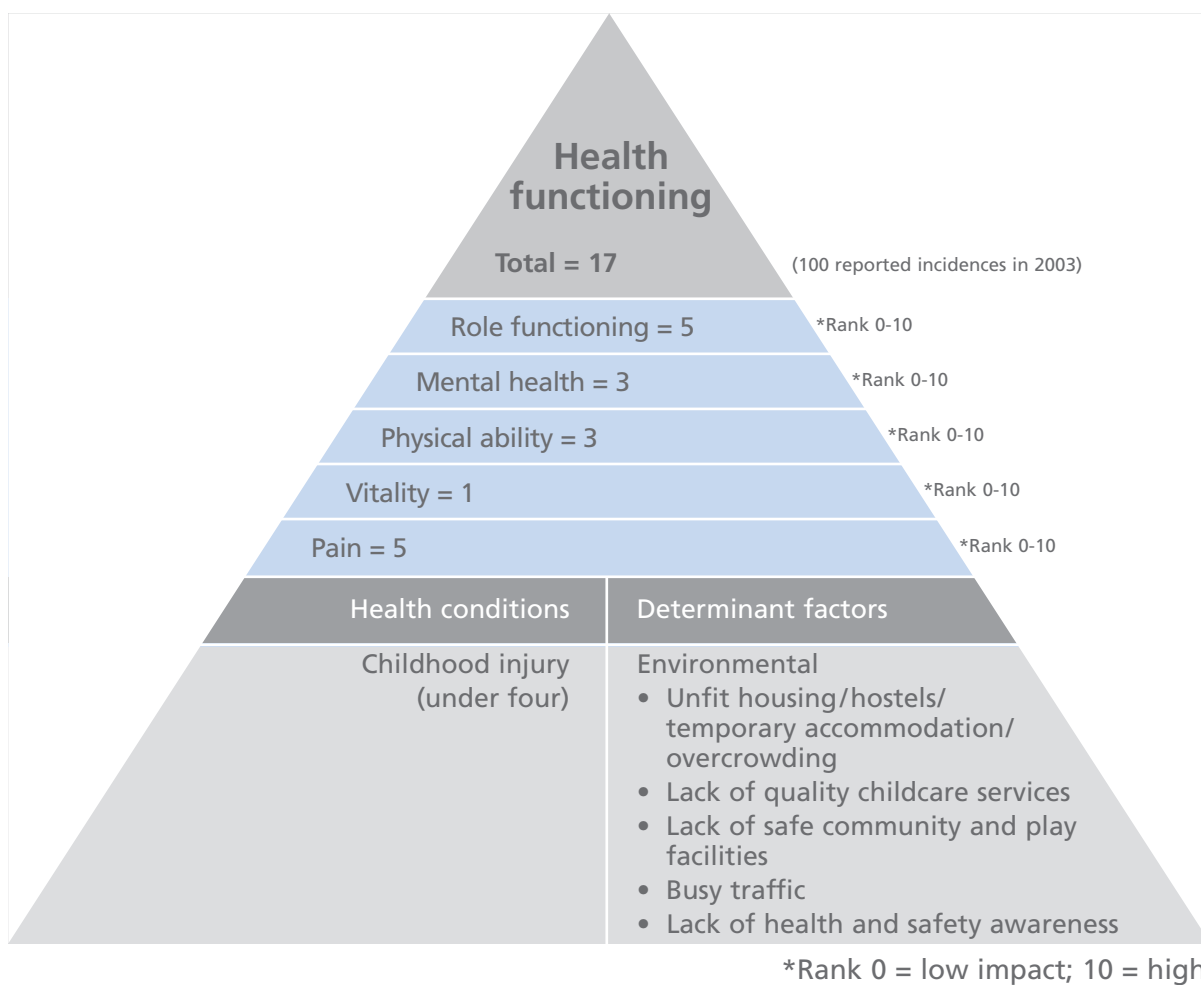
Health functioning

Total = 17

(100 reported incidences in 2003)

Role functioning = 5 *Rank 0-10

Mental health = 3 *Rank 0-10

Physical ability = 3 *Rank 0-10

Vitality = 1 *Rank 0-10

Pain = 5 *Rank 0-10

| Health conditions | Determinant factors |
|---|---|
| Childhood injury (under four) | Environmental<br>• Unfit housing/hostels/ temporary accommodation/ overcrowding<br>• Lack of quality childcare services<br>• Lack of safe community and play facilities<br>• Busy traffic<br>• Lack of health and safety awareness |

*Rank 0 = low impact; 10 = high